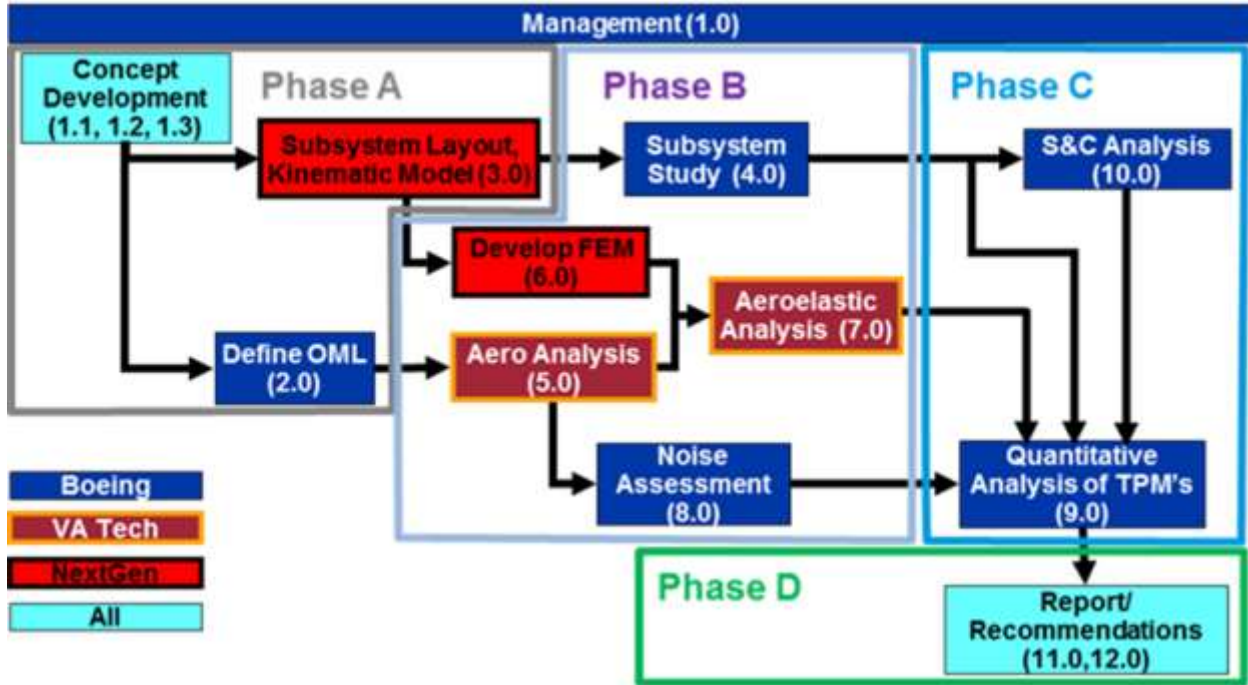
Management (1.0)

Concept Development (1.1, 1.2, 1.3)

Phase A

Phase B

Phase C

Subsystem Layout, Kinematic Model (3.0)

Subsystem Study (4.0)

S&C Analysis (10.0)

Develop FEM (6.0)

Aeroelastic Analysis (7.0)

Define OML (2.0)

Aero Analysis (5.0)

Noise Assessment (8.0)

Quantitative Analysis of TPM's (9.0)

Boeing

VA Tech

NextGen

All

Phase D

Report/ Recommendations (11.0,12.0)